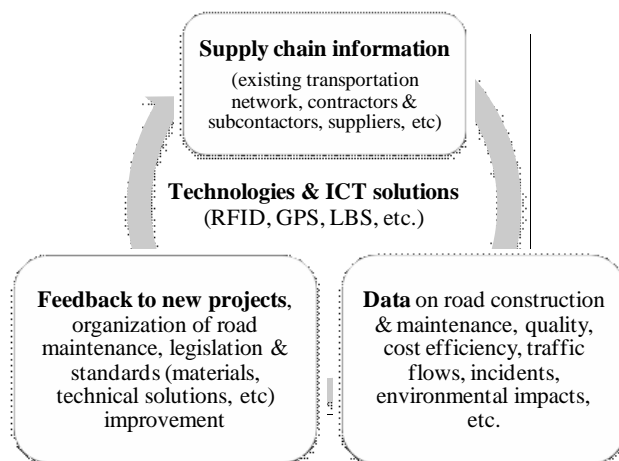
**Supply chain information**
(existing transportation network, contractors & subcontactors, suppliers, etc)

**Technologies & ICT solutions**
(RFID, GPS, LBS, etc.)

**Feedback to new projects**, organization of road maintenance, legislation & standards (materials, technical solutions, etc) improvement

**Data** on road construction & maintenance, quality, cost efficiency, traffic flows, incidents, environmental impacts, etc.